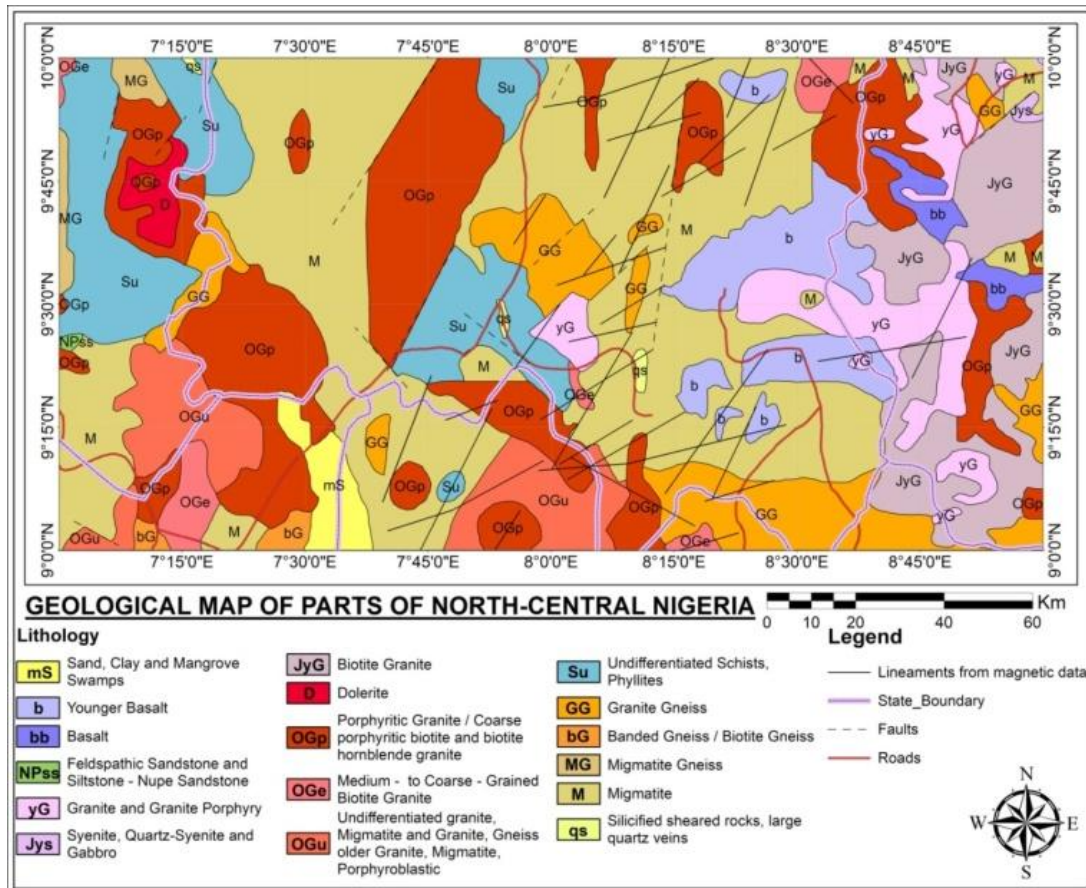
7°15'0"E 7°30'0"E 7°45'0"E 8°0'0"E 8°15'0"E 8°30'0"E 8°45'0"E

10°0'0"N 9°45'0"N 9°30'0"N 9°15'0"N 9°0'0"N

10°0'0"N 9°45'0"N 9°30'0"N 9°15'0"N 9°0'0"N

7°15'0"E 7°30'0"E 7°45'0"E 8°0'0"E 8°15'0"E 8°30'0"E 8°45'0"E

OGe qs MG Su OGp OGp D MG Su OGp Su OGp M OGp OGp b OGe M OGp yG JyG yG GG Jys yG GG JyG bb b GG GG M M M bb GG M Su qs yG M yG b yG JyG OGp M GG qs NPss OGp OGp OGu OGe OGp b b b M GG OGp Su OGu OGp OGe mS yG JyG GG OGp bG M bG OGu OGp OGe GG yG OGp

GEOLOGICAL MAP OF PARTS OF NORTH-CENTRAL NIGERIA

0 10 20 40 60 Km

Lithology

mS Sand, Clay and Mangrove Swamps

b Younger Basalt

bb Basalt

NPss Feldspathic Sandstone and Siltstone - Nupe Sandstone

yG Granite and Granite Porphyry

Jys Syenite, Quartz-Syenite and Gabbro

JyG Biotite Granite

D Dolerite

OGp Porphyritic Granite / Coarse porphyritic biotite and biotite hornblende granite

OGe Medium - to Coarse - Grained Biotite Granite

OGu Undifferentiated granite, Migmatite and Granite, Gneiss older Granite, Migmatite, Porphyroblastic

Su Undifferentiated Schists, Phyllites

GG Granite Gneiss

bG Banded Gneiss / Biotite Gneiss

MG Migmatite Gneiss

M Migmatite

qs Silicified sheared rocks, large quartz veins

Legend

Lineaments from magnetic data

State_Boundary

Faults

Roads

N W E S